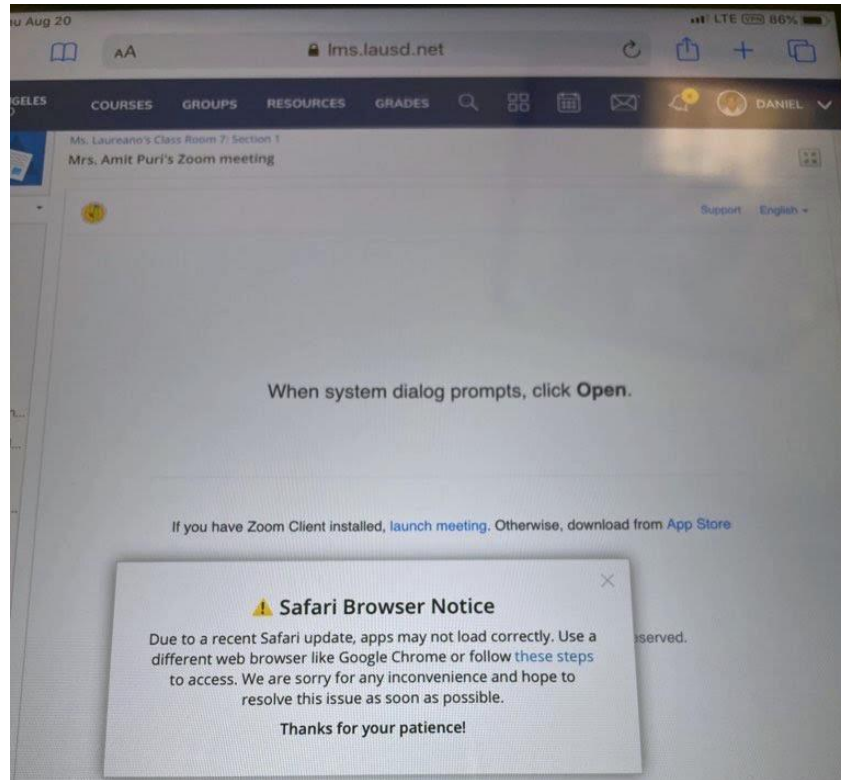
u Aug 20

LTE VPN 86%

AA

lms.lausd.net

GELES

COURSES GROUPS RESOURCES GRADES

DANIEL

Ms. Laureano's Class Room 7: Section 1

Mrs. Amit Puri's Zoom meeting

Support English

When system dialog prompts, click **Open**.

If you have Zoom Client installed, launch meeting. Otherwise, download from App Store

served.

⚠ Safari Browser Notice

Due to a recent Safari update, apps may not load correctly. Use a different web browser like Google Chrome or follow these steps to access. We are sorry for any inconvenience and hope to resolve this issue as soon as possible.

**Thanks for your patience!**